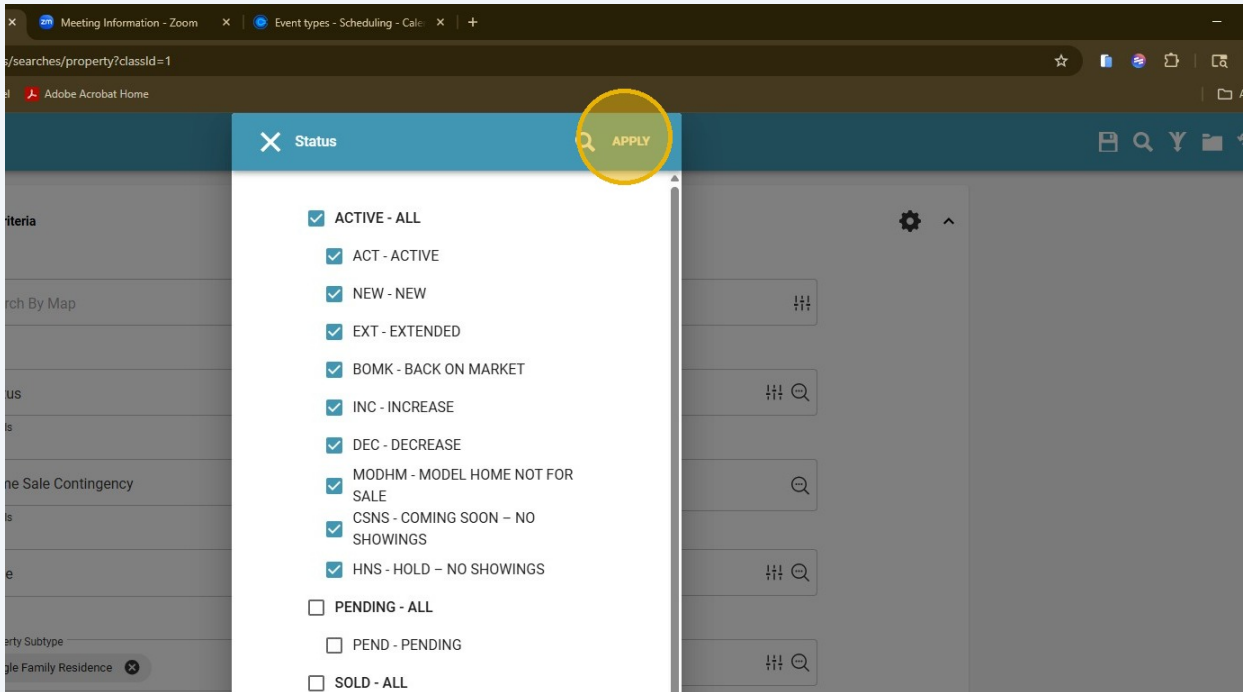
Meeting Information - Zoom ×
Event types - Scheduling - Cale ×
+
/searches/property?classId=1
Adobe Acrobat Home

Status
APPLY

riteria
rch By Map
us
ne Sale Contingency
e
erty Subtype
gle Family Residence

ACTIVE - ALL
ACT - ACTIVE
NEW - NEW
EXT - EXTENDED
BOMK - BACK ON MARKET
INC - INCREASE
DEC - DECREASE
MODHM - MODEL HOME NOT FOR SALE
CSNS - COMING SOON – NO SHOWINGS
HNS - HOLD – NO SHOWINGS
PENDING - ALL
PEND - PENDING
SOLD - ALL